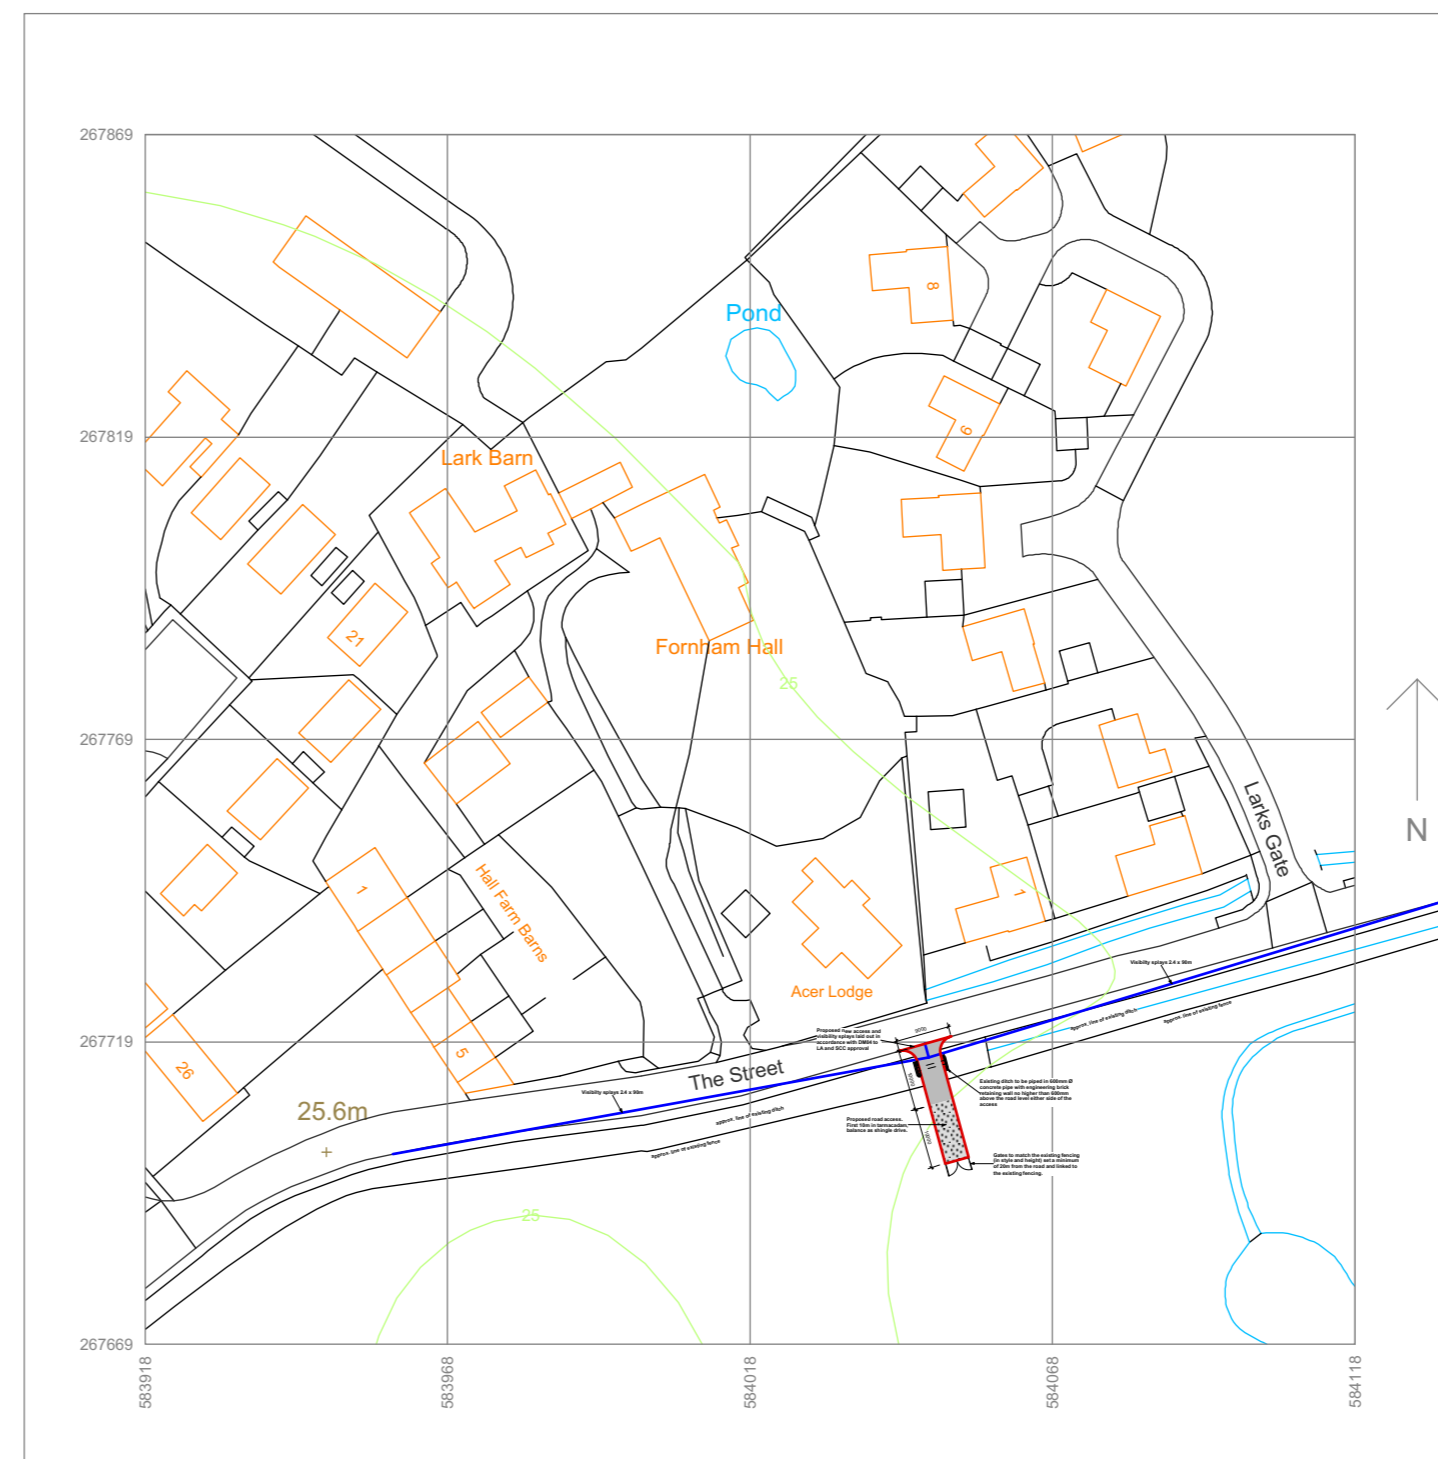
267869

267819

267769

267719

267669

583918

583968

584018

584068

584118

Pond

8

9

Lark Barn

21

Fornham Hall

25

Larks Gate

N

1

1

Hall Farm Barns

5

26

Acer Lodge

25.6m

The Street

25

Visibility splays 2.4 x 90m

Visibility splays 2.4 x 90m

approx. line of existing ditch

approx. line of existing fence

approx. line of existing ditch

approx. line of existing fence

Proposed new access and visibility splays laid out in accordance with DM04 to LA and SCC approval

Existing ditch to be piped in 600mm Ø concrete pipe with engineering brick retaining wall no higher than 600mm above the road level either side of the access

Proposed road access. First 10m in tarmacadam, balance as shingle drive.

Gates to match the existing fencing (in style and height) set a minimum of 20m from the road and linked to the existing fencing.